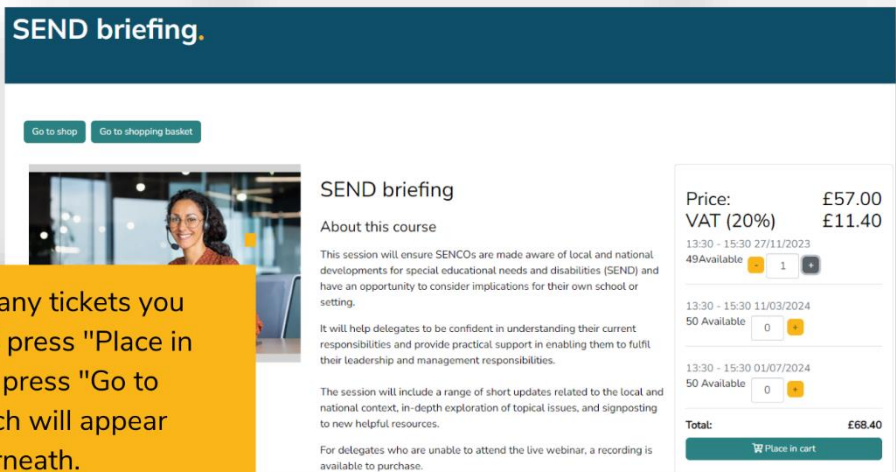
SEND briefing.

Go to shop

Go to shopping basket

SEND briefing

About this course

This session will ensure SENCOs are made aware of local and national developments for special educational needs and disabilities (SEND) and have an opportunity to consider implications for their own school or setting.

It will help delegates to be confident in understanding their current responsibilities and provide practical support in enabling them to fulfil their leadership and management responsibilities.

The session will include a range of short updates related to the local and national context, in-depth exploration of topical issues, and signposting to new helpful resources.

For delegates who are unable to attend the live webinar, a recording is available to purchase.

Price: £57.00
VAT (20%) £11.40

13:30 - 15:30 27/11/2023
49Available - 1 +

13:30 - 15:30 11/03/2024
50 Available 0 +

13:30 - 15:30 01/07/2024
50 Available 0 +

Total: £68.40

Place in cart

any tickets you press "Place in press "Go to ch will appear rneath.